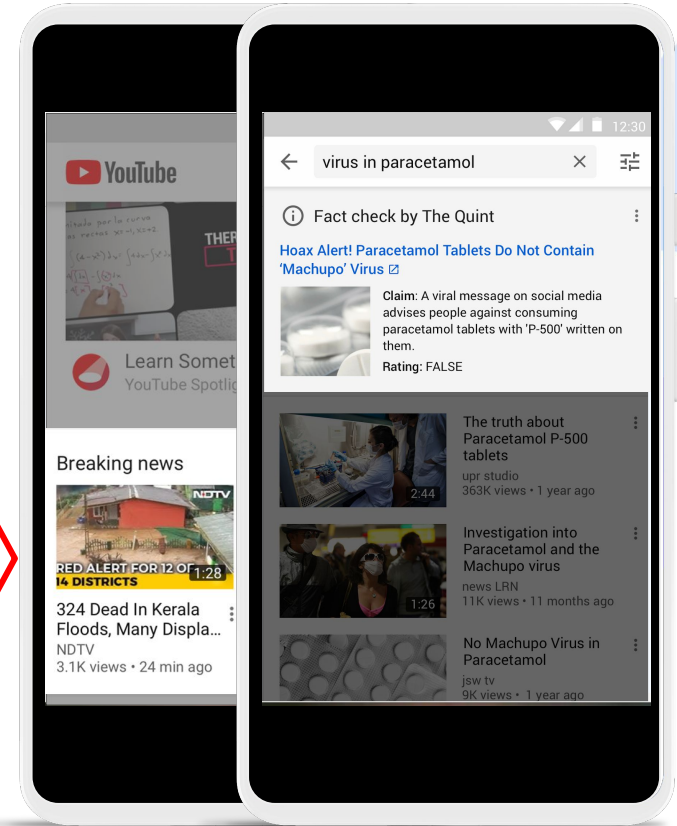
YouTube

THE

Learn Somet
YouTube Spotlig

Breaking news

NDTV
RED ALERT FOR 12 OF
14 DISTRICTS
1:28

324 Dead In Kerala Floods, Many Displa...
NDTV
3.1K views • 24 min ago

12:30

virus in paracetamol

Fact check by The Quint

Hoax Alert! Paracetamol Tablets Do Not Contain 'Machupo' Virus

Claim: A viral message on social media advises people against consuming paracetamol tablets with 'P-500' written on them.
Rating: FALSE

The truth about Paracetamol P-500 tablets
upr studio
363K views • 1 year ago
2:44

Investigation into Paracetamol and the Machupo virus
news LRN
11K views • 11 months ago
1:26

No Machupo Virus in Paracetamol
jsw tv
9K views • 1 year ago